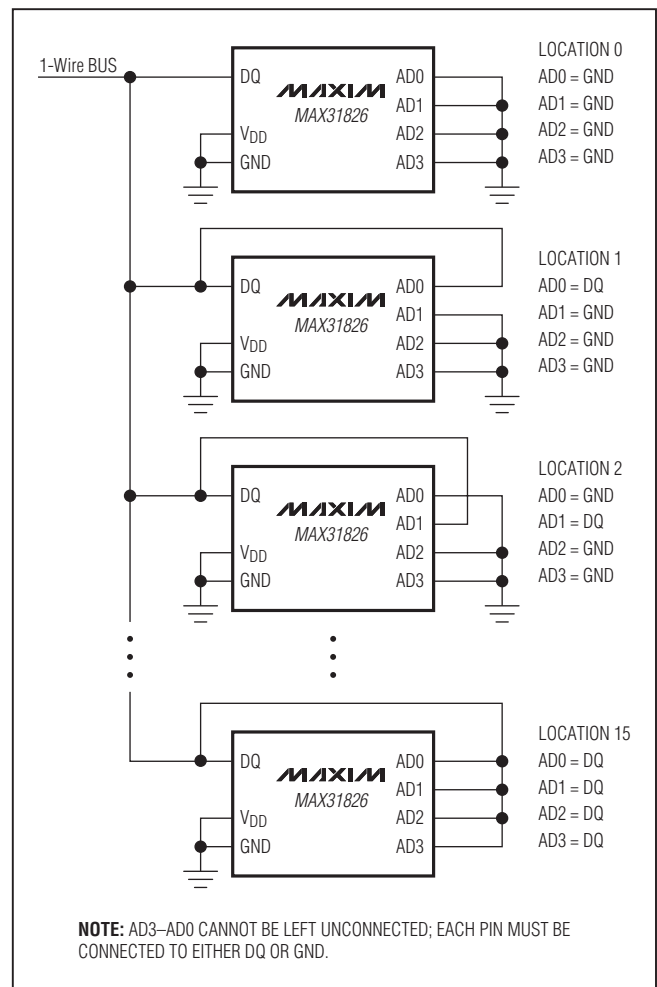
1-Wire BUS

DQ
MAXIM
MAX31826
$V_{DD}$
GND
AD0
AD1
AD2
AD3

LOCATION 0
AD0 = GND
AD1 = GND
AD2 = GND
AD3 = GND

DQ
MAXIM
MAX31826
$V_{DD}$
GND
AD0
AD1
AD2
AD3

LOCATION 1
AD0 = DQ
AD1 = GND
AD2 = GND
AD3 = GND

DQ
MAXIM
MAX31826
$V_{DD}$
GND
AD0
AD1
AD2
AD3

LOCATION 2
AD0 = GND
AD1 = DQ
AD2 = GND
AD3 = GND

DQ
MAXIM
MAX31826
$V_{DD}$
GND
AD0
AD1
AD2
AD3

LOCATION 15
AD0 = DQ
AD1 = DQ
AD2 = DQ
AD3 = DQ

NOTE: AD3–AD0 CANNOT BE LEFT UNCONNECTED; EACH PIN MUST BE CONNECTED TO EITHER DQ OR GND.